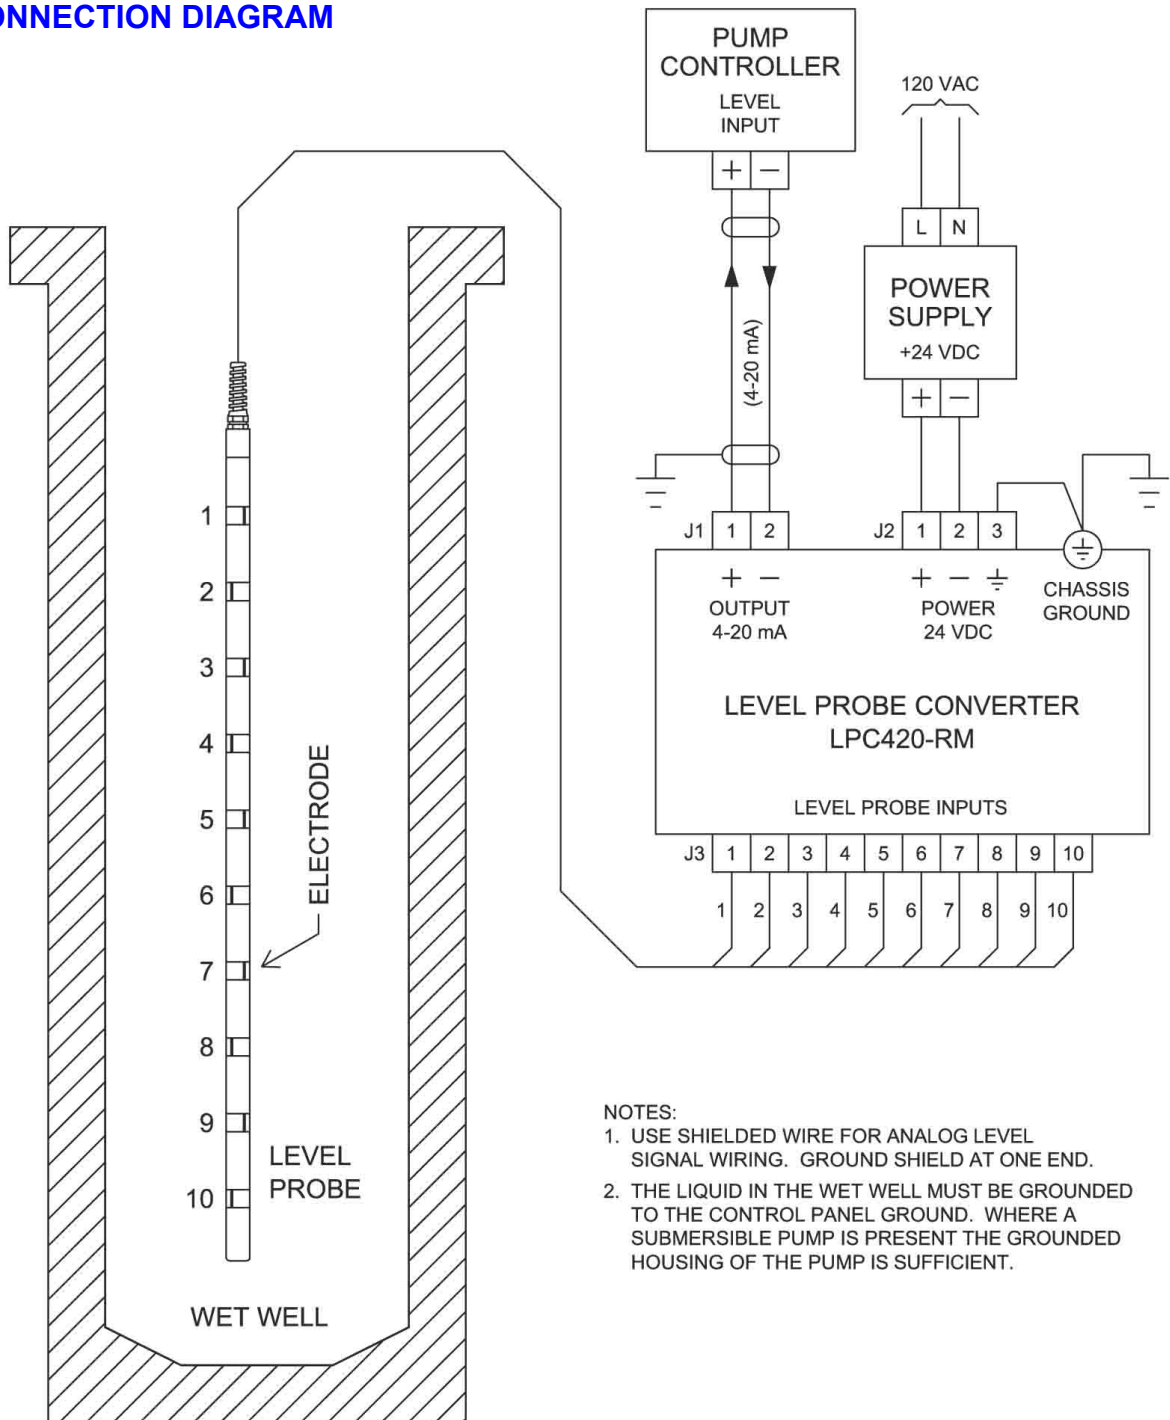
ONNECTION DIAGRAM

PUMP CONTROLLER
LEVEL INPUT
+ −

120 VAC

L N
POWER SUPPLY
+24 VDC
+ −

(4-20 mA)

J1 1 2
J2 1 2 3

+ −
OUTPUT
4-20 mA

+ − ⏚
POWER
24 VDC

CHASSIS GROUND

LEVEL PROBE CONVERTER
LPC420-RM

LEVEL PROBE INPUTS

J3 1 2 3 4 5 6 7 8 9 10

1 2 3 4 5 6 7 8 9 10

1
2
3
4
5
6
7
8
9
10

ELECTRODE

LEVEL PROBE

WET WELL

NOTES:
1. USE SHIELDED WIRE FOR ANALOG LEVEL SIGNAL WIRING. GROUND SHIELD AT ONE END.
2. THE LIQUID IN THE WET WELL MUST BE GROUNDED TO THE CONTROL PANEL GROUND. WHERE A SUBMERSIBLE PUMP IS PRESENT THE GROUNDED HOUSING OF THE PUMP IS SUFFICIENT.